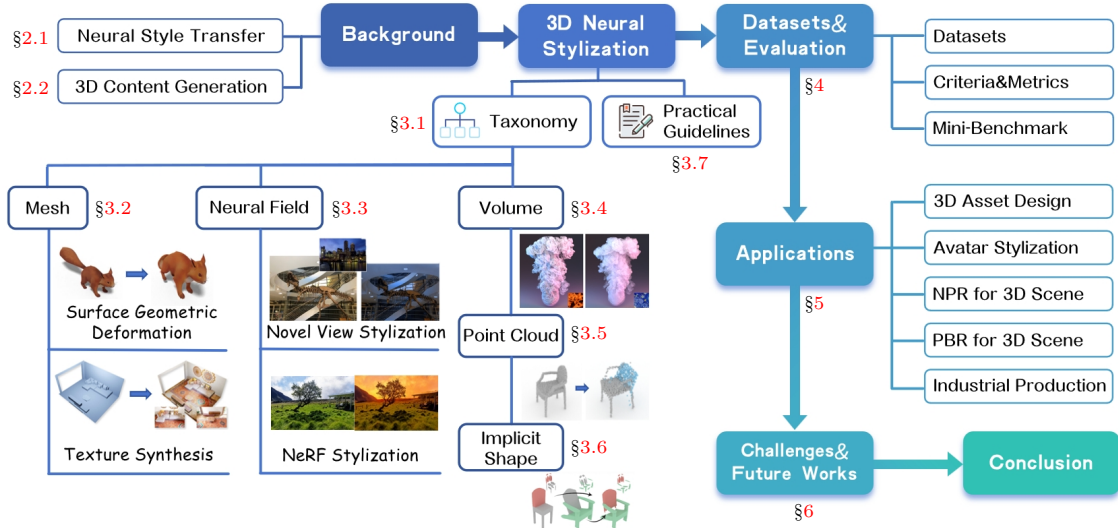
§2.1 Neural Style Transfer

§2.2 3D Content Generation

Background

3D Neural Stylization

Datasets& Evaluation

Datasets

Criteria&Metrics

Mini-Benchmark

§4

§3.1 Taxonomy

Practical Guidelines

§3.7

Mesh §3.2

Neural Field §3.3

Volume §3.4

Surface Geometric Deformation

Novel View Stylization

Point Cloud §3.5

Texture Synthesis

NeRF Stylization

Implicit Shape §3.6

Applications

§5

3D Asset Design

Avatar Stylization

NPR for 3D Scene

PBR for 3D Scene

Industrial Production

Challenges& Future Works

§6

Conclusion